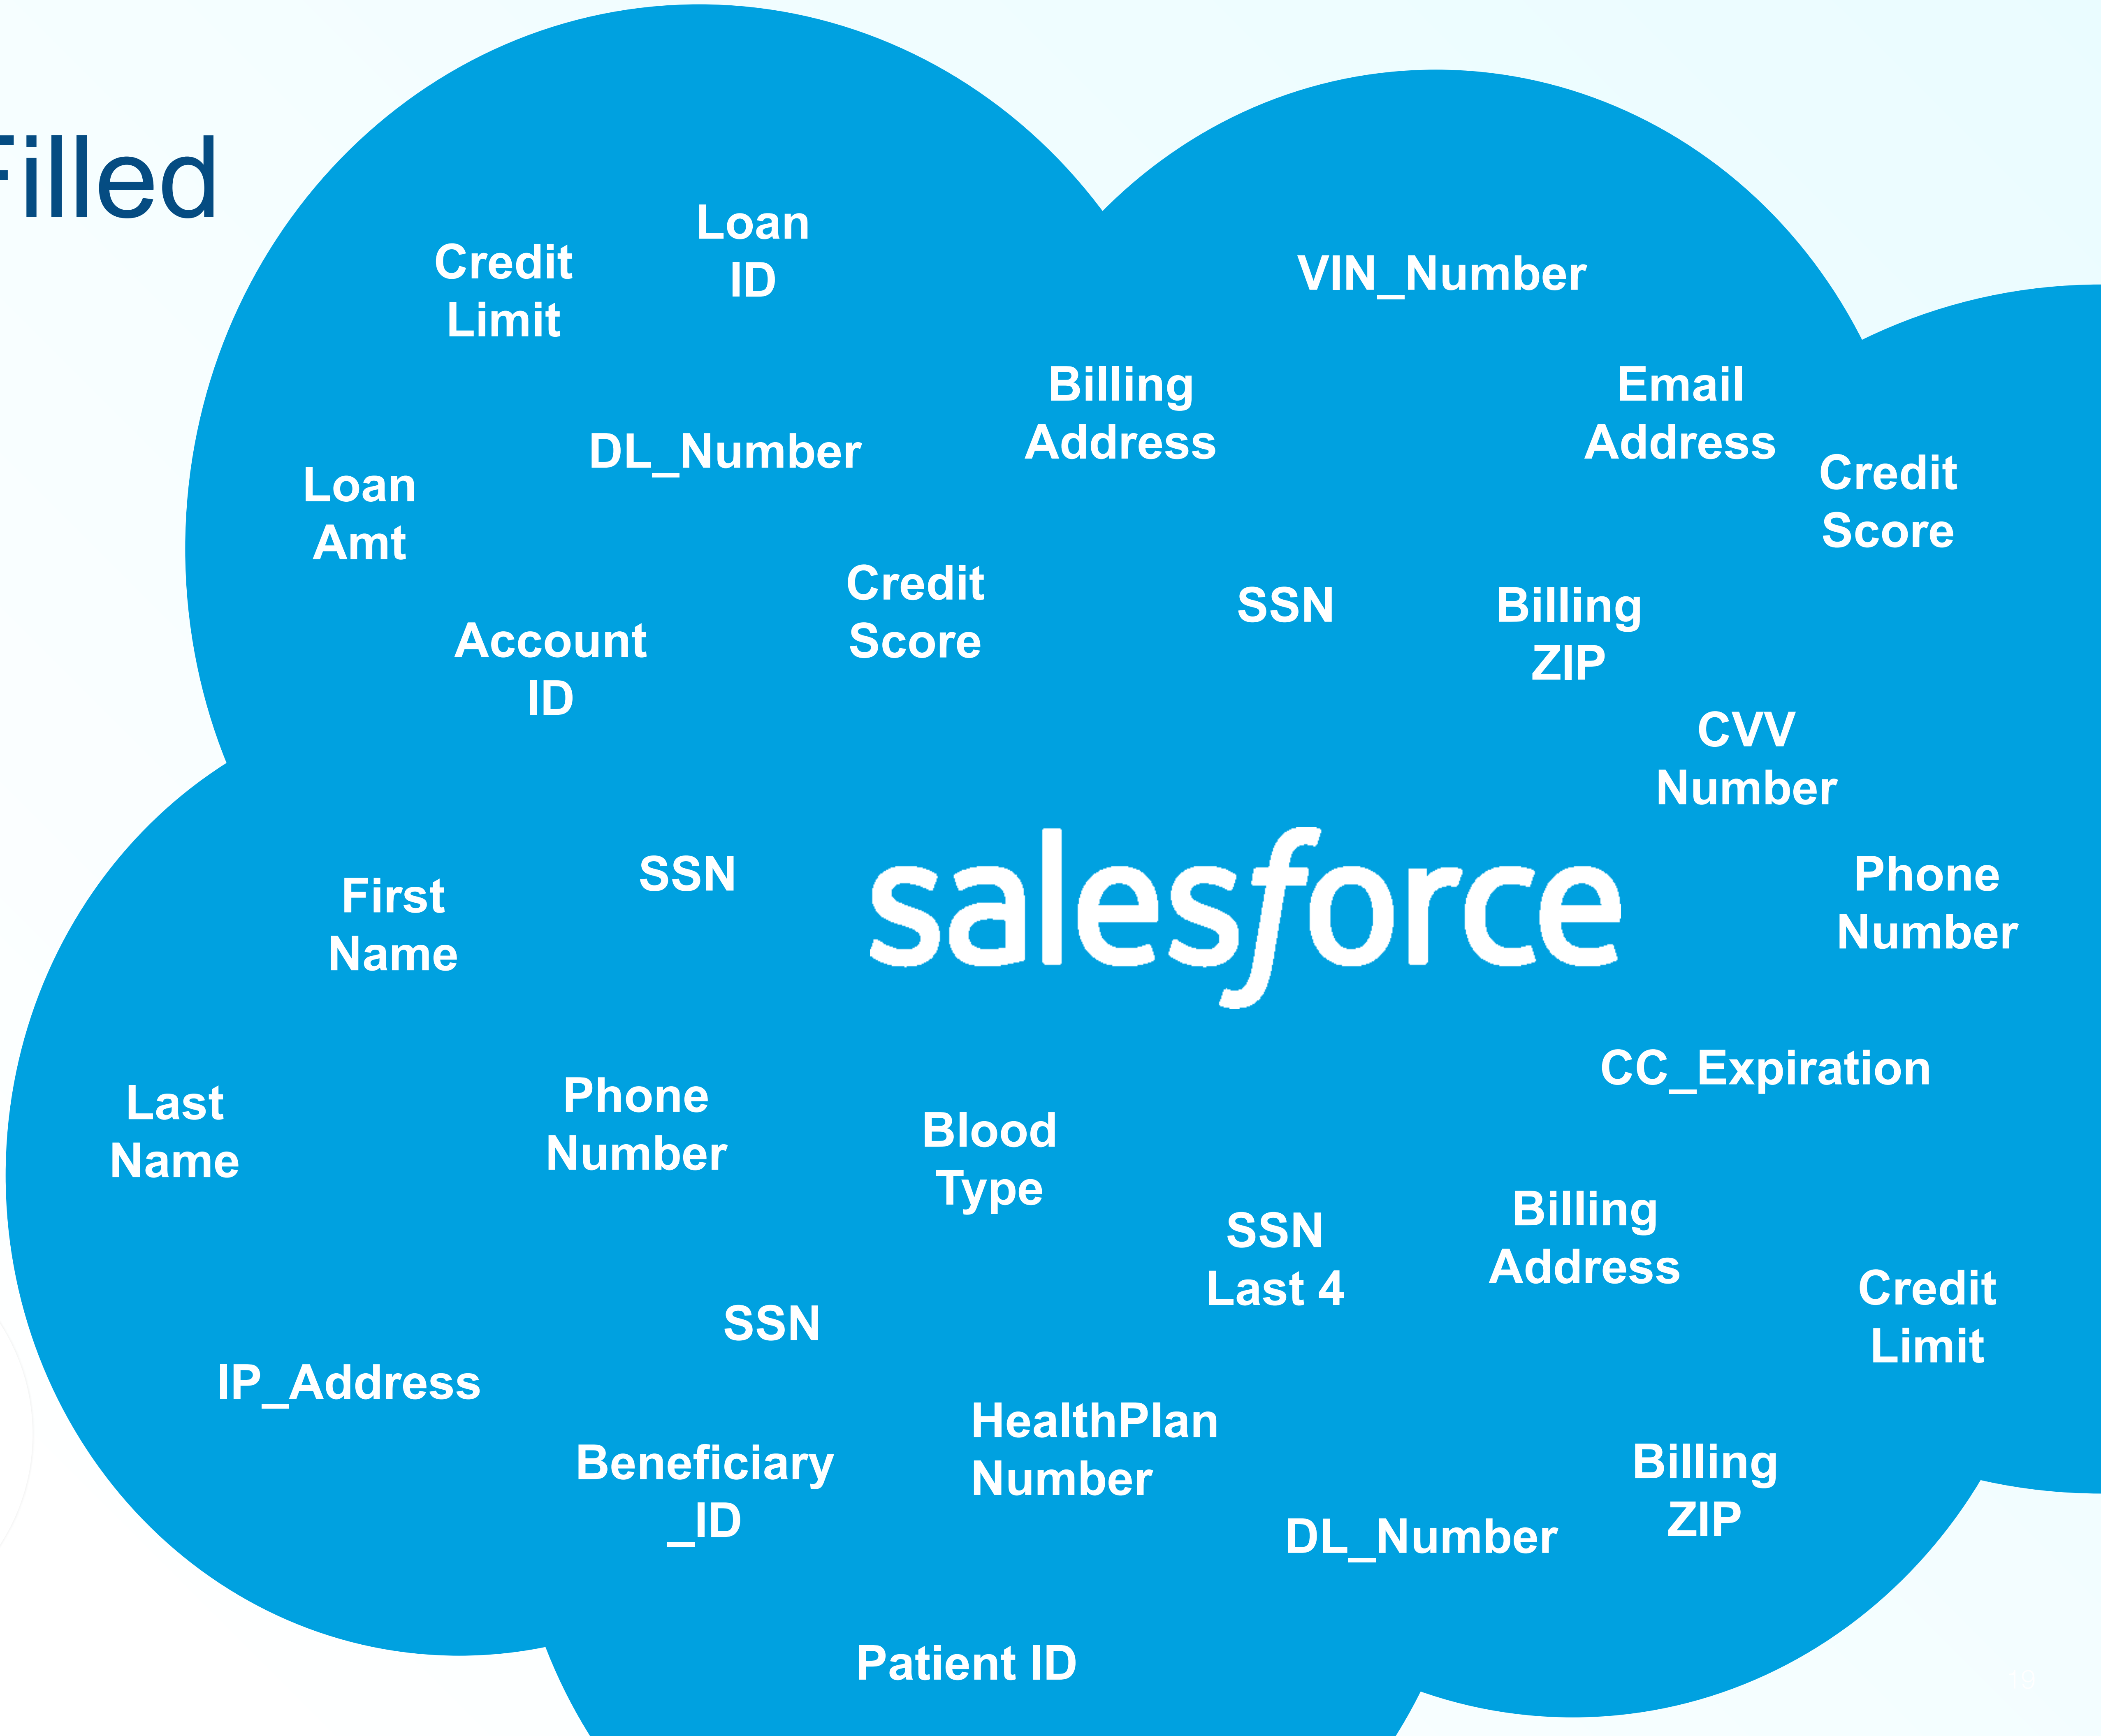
Filled

Credit Limit

Loan ID

VIN_Number

Billing Address

Email Address

Credit Score

Loan Amt

DL_Number

Credit Score

SSN

Billing ZIP

Account ID

CVV Number

First Name

SSN

salesforce

Phone Number

CC_Expiration

Last Name

Phone Number

Blood Type

SSN Last 4

Billing Address

Credit Limit

SSN

IP_Address

HealthPlan Number

Beneficiary _ID

DL_Number

Billing ZIP

Patient ID